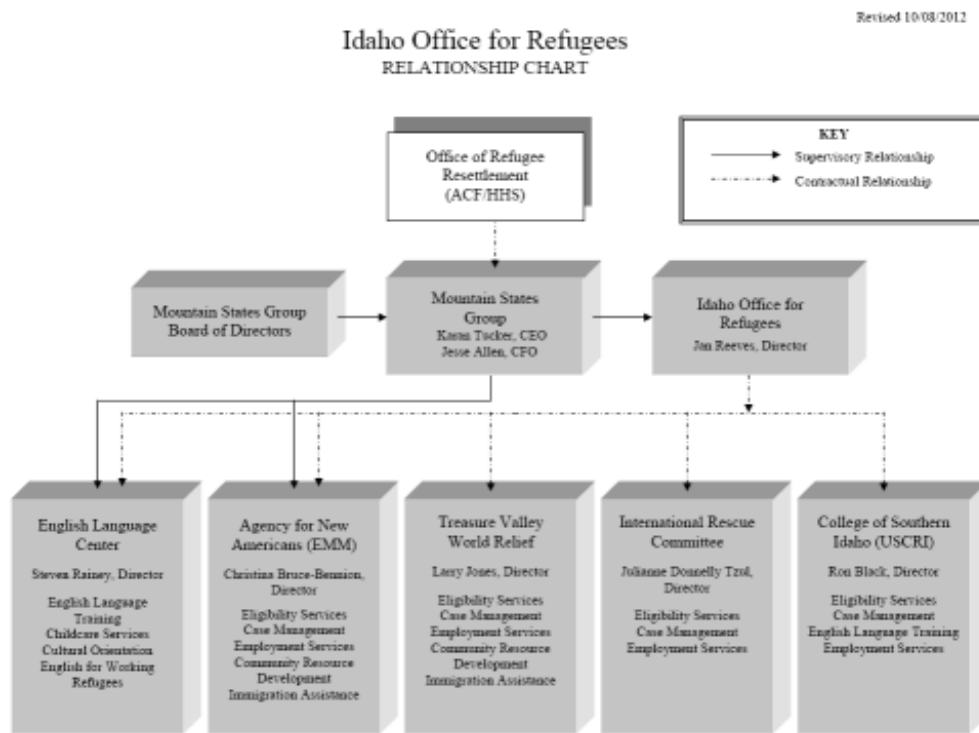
Revised 10/08/2012

Idaho Office for Refugees
RELATIONSHIP CHART

KEY
Supervisory Relationship
Contractual Relationship

Office of Refugee Resettlement (ACF/HHS)

Mountain States Group Board of Directors

Mountain States Group
Karen Tucker, CEO
Jesse Allen, CFO

Idaho Office for Refugees
Jan Reeves, Director

English Language Center
Steven Rainey, Director
English Language Training
Childcare Services
Cultural Orientation
English for Working Refugees

Agency for New Americans (EMM)
Christina Bruce-Bennion, Director
Eligibility Services
Case Management
Employment Services
Community Resource Development
Immigration Assistance

Treasure Valley World Relief
Larry Jones, Director
Eligibility Services
Case Management
Employment Services
Community Resource Development
Immigration Assistance

International Rescue Committee
Julianne Donnelly Tzul, Director
Eligibility Services
Case Management
Employment Services

College of Southern Idaho (USCRI)
Ron Black, Director
Eligibility Services
Case Management
English Language Training
Employment Services